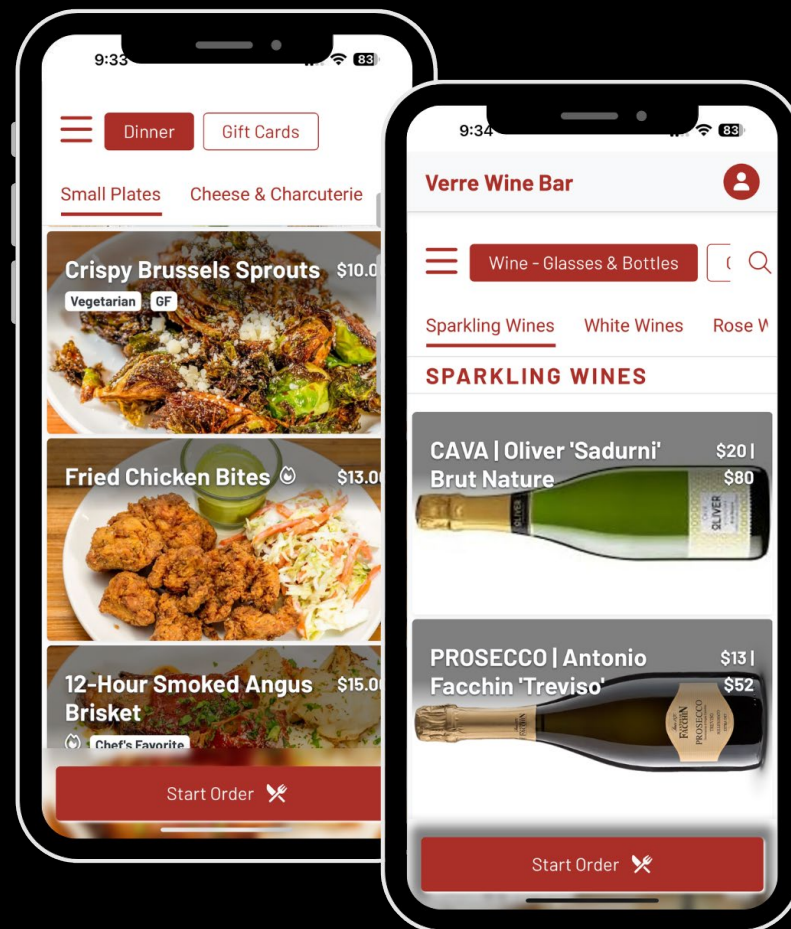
9:33

83

Dinner

Gift Cards

Small Plates

Cheese & Charcuterie

Crispy Brussels Sprouts

$10.0

Vegetarian

GF

Fried Chicken Bites

$13.0

12-Hour Smoked Angus Brisket

$15.0

Chef's Favorite

Start Order

9:34

83

Verre Wine Bar

Wine - Glasses & Bottles

Sparkling Wines

White Wines

Rose W

SPARKLING WINES

CAVA | Oliver 'Sadurni' Brut Nature

$20 | $80

PROSECCO | Antonio Facchin 'Treviso'

$13 | $52

Start Order